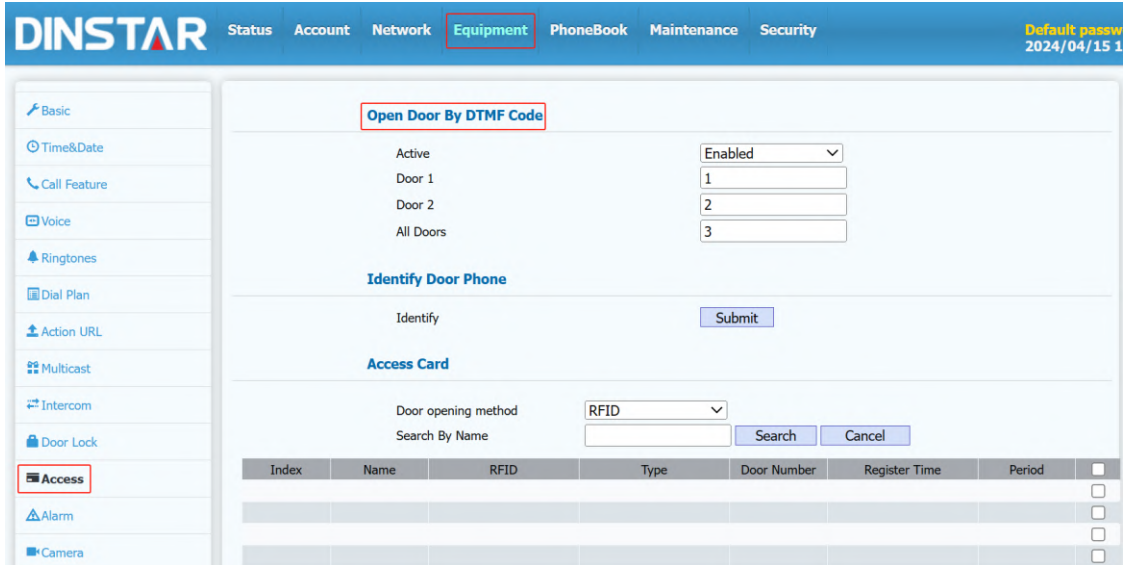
DINSTAR Status Account Network Equipment PhoneBook Maintenance Security

Default passw
2024/04/15 1

Basic
Time&Date
Call Feature
Voice
Ringtones
Dial Plan
Action URL
Multicast
Intercom
Door Lock
Access
Alarm
Camera

Open Door By DTMF Code

Active Enabled
Door 1 1
Door 2 2
All Doors 3

Identify Door Phone

Identify Submit

Access Card

Door opening method RFID
Search By Name Search Cancel

| Index | Name | RFID | Type | Door Number | Register Time | Period | |
|---|---|---|---|---|---|---|---|
| | | | | | | | |
| | | | | | | | |
| | | | | | | | |
| | | | | | | | |